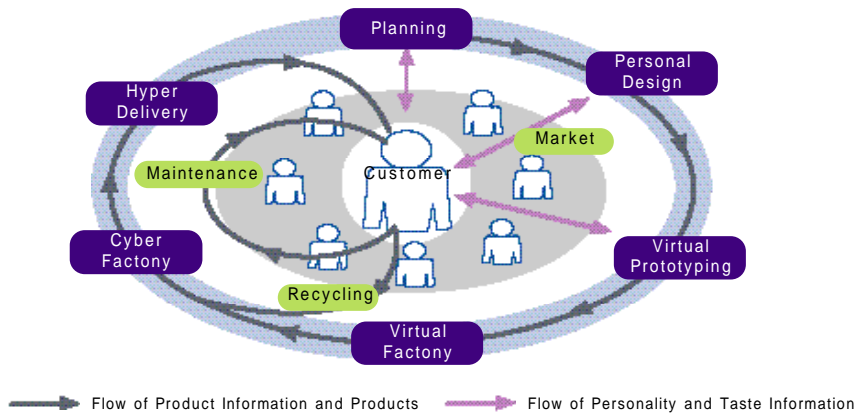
Planning

Personal Design

Hyper Delivery

Market

Maintenance

Customer

Cyber Factony

Virtual Prototyping

Recycling

Virtual Factony

Flow of Product Information and Products

Flow of Personality and Taste Information